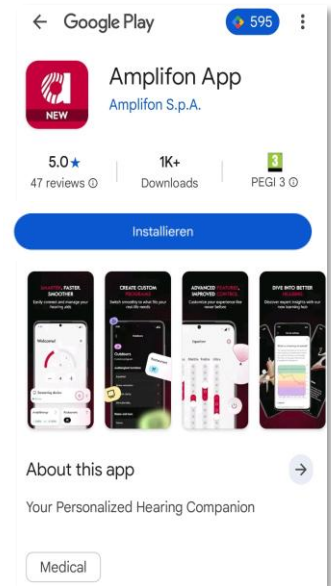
Google Play
595

NEW

Amplifon App
Amplifon S.p.A.

5.0★
47 reviews ⓘ

1K+
Downloads

3
PEGI 3 ⓘ

Installieren

SMARTER, FASTER, SMOOTHER

CREATE CUSTOM PROGRAMS

ADVANCED FEATURES, IMPROVED CONTROL

DIVE INTO BETTER HEARING

Welcome!

Outdoors

About this app

Your Personalized Hearing Companion

Medical